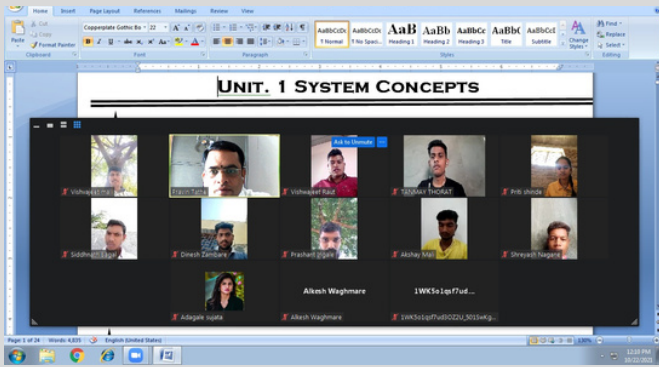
Home Insert Page Layout References Mailings Review View

Paste Cut Copy Format Painter Clipboard

Copperplate Gothic Bo 22 Font

Paragraph

AaBbCcDc ¶ Normal AaBbCcDc ¶ No Spaci... AaB Heading 1 AaBb Heading 2 AaBbCc Heading 3 AaBbC Title AaBbCcl Subtitle Change Styles Styles

Find Replace Select Editing

Unit. 1 System Concepts

Ask to Unmute

Vishwajeet mali

Pravin Tathe

Vishwajeet Raut

TANMAY THORAT

Priti shinde

Siddharth Sagar

Dinesh Zambare

Prashant Jigale

Akshay Mali

Shreyash Nagane

Adagale sujata

Alkesh Waghmare

Alkesh Waghmare

1WK5o1qsf7ud...

1WK5o1qsf7ud5OZ2U_5015eKg...

Page: 1 of 24 Words: 4,835 English (United States)

12:10 PM
10/22/2021